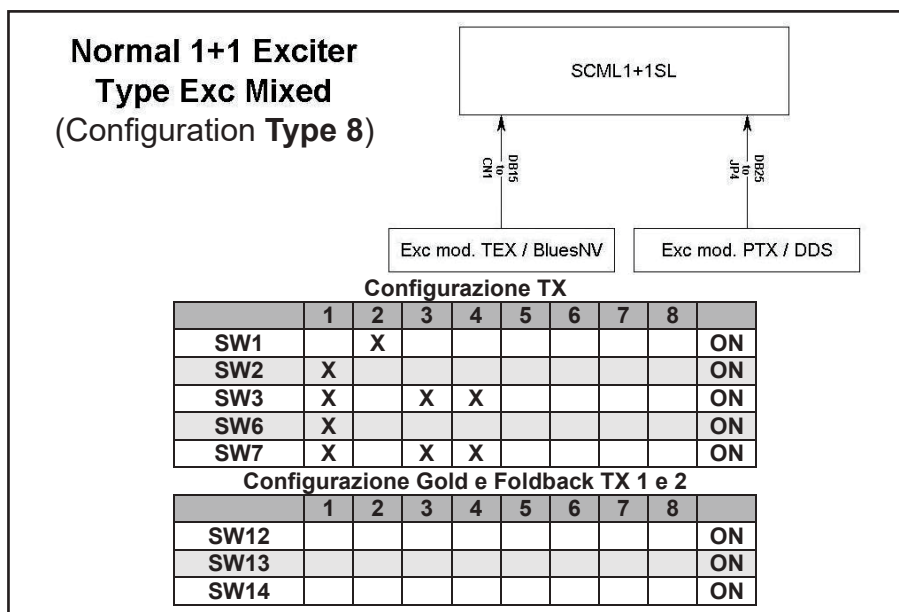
Normal 1+1 Exciter
Type Exc Mixed
(Configuration **Type 8**)

SCML1+1SL

DB15 to CN1

DB25 to JP4

Exc mod. TEX / BluesNV

Exc mod. PTX / DDS

Configurazione TX

| | 1 | 2 | 3 | 4 | 5 | 6 | 7 | 8 | |
|---|---|---|---|---|---|---|---|---|---|
| SW1 | | X | | | | | | | ON |
| SW2 | X | | | | | | | | ON |
| SW3 | X | | X | X | | | | | ON |
| SW6 | X | | | | | | | | ON |
| SW7 | X | | X | X | | | | | ON |

Configurazione Gold e Foldback TX 1 e 2

| | 1 | 2 | 3 | 4 | 5 | 6 | 7 | 8 | |
|---|---|---|---|---|---|---|---|---|---|
| SW12 | | | | | | | | | ON |
| SW13 | | | | | | | | | ON |
| SW14 | | | | | | | | | ON |